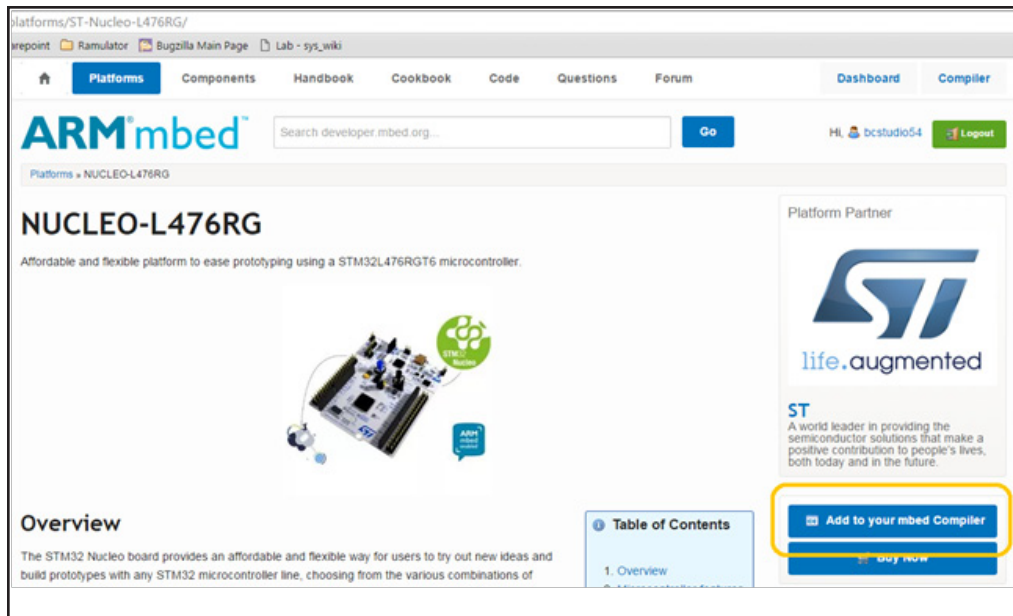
platforms/ST-Nucleo-L476RG/

arepoint Ramulator Bugzilla Main Page Lab - sys_wiki

Platforms Components Handbook Cookbook Code Questions Forum Dashboard Compiler

ARM mbed

Search developer.mbed.org... Go

Hi, bcstudio54 Logout

Platforms » NUCLEO-L476RG

NUCLEO-L476RG

Affordable and flexible platform to ease prototyping using a STM32L476RGT6 microcontroller.

STM32 Nucleo

ARM mbed enabled

Platform Partner

life.augmented

ST

A world leader in providing the semiconductor solutions that make a positive contribution to people's lives, both today and in the future.

Add to your mbed Compiler

Buy Now

Overview

The STM32 Nucleo board provides an affordable and flexible way for users to try out new ideas and build prototypes with any STM32 microcontroller line, choosing from the various combinations of

Table of Contents

1. Overview

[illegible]